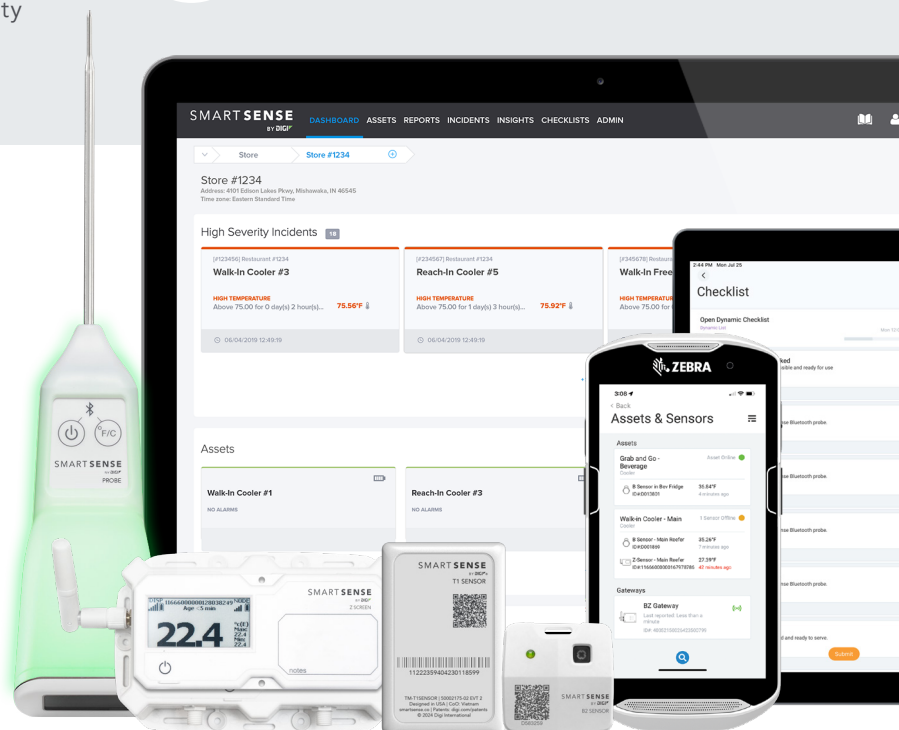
ty

SMARTSENSE BY DIGI DASHBOARD ASSETS REPORTS INCIDENTS INSIGHTS CHECKLISTS ADMIN

Store Store #1234

Store #1234
Address: 4101 Edison Lakes Pkwy, Mishawaka, IN 46545
Time zone: Eastern Standard Time

High Severity Incidents 18

[#123456] Restaurant #1234
Walk-In Cooler #3
HIGH TEMPERATURE
Above 75.00 for 0 day(s) 2 hour(s)... 75.56°F
06/04/2019 12:49:19

[#234567] Restaurant #1234
Reach-In Cooler #5
HIGH TEMPERATURE
Above 75.00 for 1 day(s) 3 hour(s)... 75.92°F
06/04/2019 12:49:19

[#345678] Restaurant #1234
Walk-In Free
HIGH TEMPERA
Above 75.00 fo

Assets

Walk-In Cooler #1
NO ALARMS

Reach-In Cooler #3
NO ALARMS

2:44 PM Mon Jul 25
Checklist
Open Dynamic Checklist
Dynamic List
ked
sible and ready for use
se Bluetooth probe.
se Bluetooth probe.
se Bluetooth probe.
se Bluetooth probe.
d and ready to serve.
Submit

ZEBRA
3:08
< Back
Assets & Sensors
Assets
Grab and Go - Beverage
Cooler
Asset Online
B Sensor in Bev Fridge
ID:B013831
35.84°F
4 minutes ago
Walk-in Cooler - Main
Cooler
1 Sensor Offline
B Sensor - Main Reefer
ID:B001899
25.26°F
7 minutes ago
Z-Sensor - Main Reefer
27.19°F
42 minutes ago
Gateways
BZ Gateway
Last reported: Less than a minute

SMARTSENSE PROBE
F/C

SMARTSENSE BY DIGI Z SCREEN
Age: 5 mols
22.4
notes

SMARTSENSE BY DIGI T1 SENSOR
112223594042301185 99
Designed in USA | CoO: Vietnam
smartsense.co | Patents: digi.com/patents
© 2024 Digi International

SMARTSENSE BY DIGI B2 SENSOR